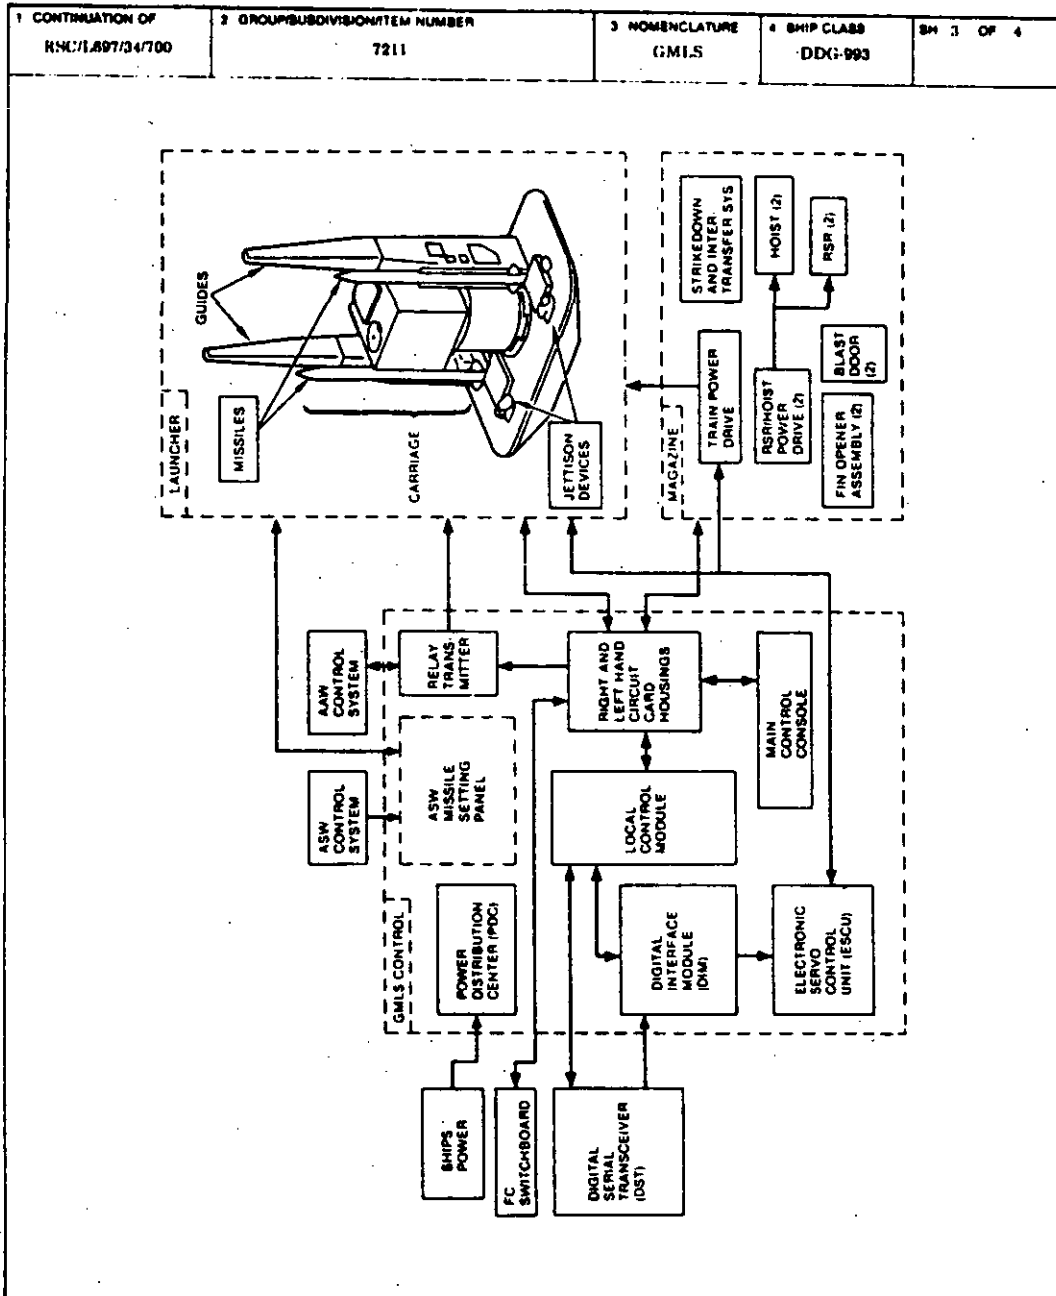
| 1 CONTINUATION OF | 2 GROUP/SUBDIVISION/ITEM NUMBER | 3 NOMENCLATURE | 4 SHIP CLASS | SH 3 OF 4 |
|---|---|---|---|---|
| RSC/L697/34/700 | 7211 | GMLS | DDG-993 | |

GUIDES

MISSILES

CARRIAGE

LAUNCHER

JETTISON DEVICES

STRIKEDOWN AND INTER TRANSFER SYS

HOIST (2)

RSR (2)

BLAST DOOR (2)

TRAIN POWER DRIVE

RSR/HOIST POWER DRIVE (2)

FIN OPENER ASSEMBLY (2)

MAGAZINE

AAW CONTROL SYSTEM

RELAY TRANS-MITTER

RIGHT AND LEFT HAND CIRCUIT CARD HOUSINGS

MAIN CONTROL CONSOLE

ASW CONTROL SYSTEM

ASW MISSILE SETTING PANEL

LOCAL CONTROL MODULE

GMLS CONTROL

POWER DISTRIBUTION CENTER (PDC)

DIGITAL INTERFACE MODULE (DIM)

ELECTRONIC SERVO CONTROL UNIT (ESCU)

SHIPS POWER

FC SWITCHBOARD

DIGITAL SERIAL TRANSCEIVER (DST)